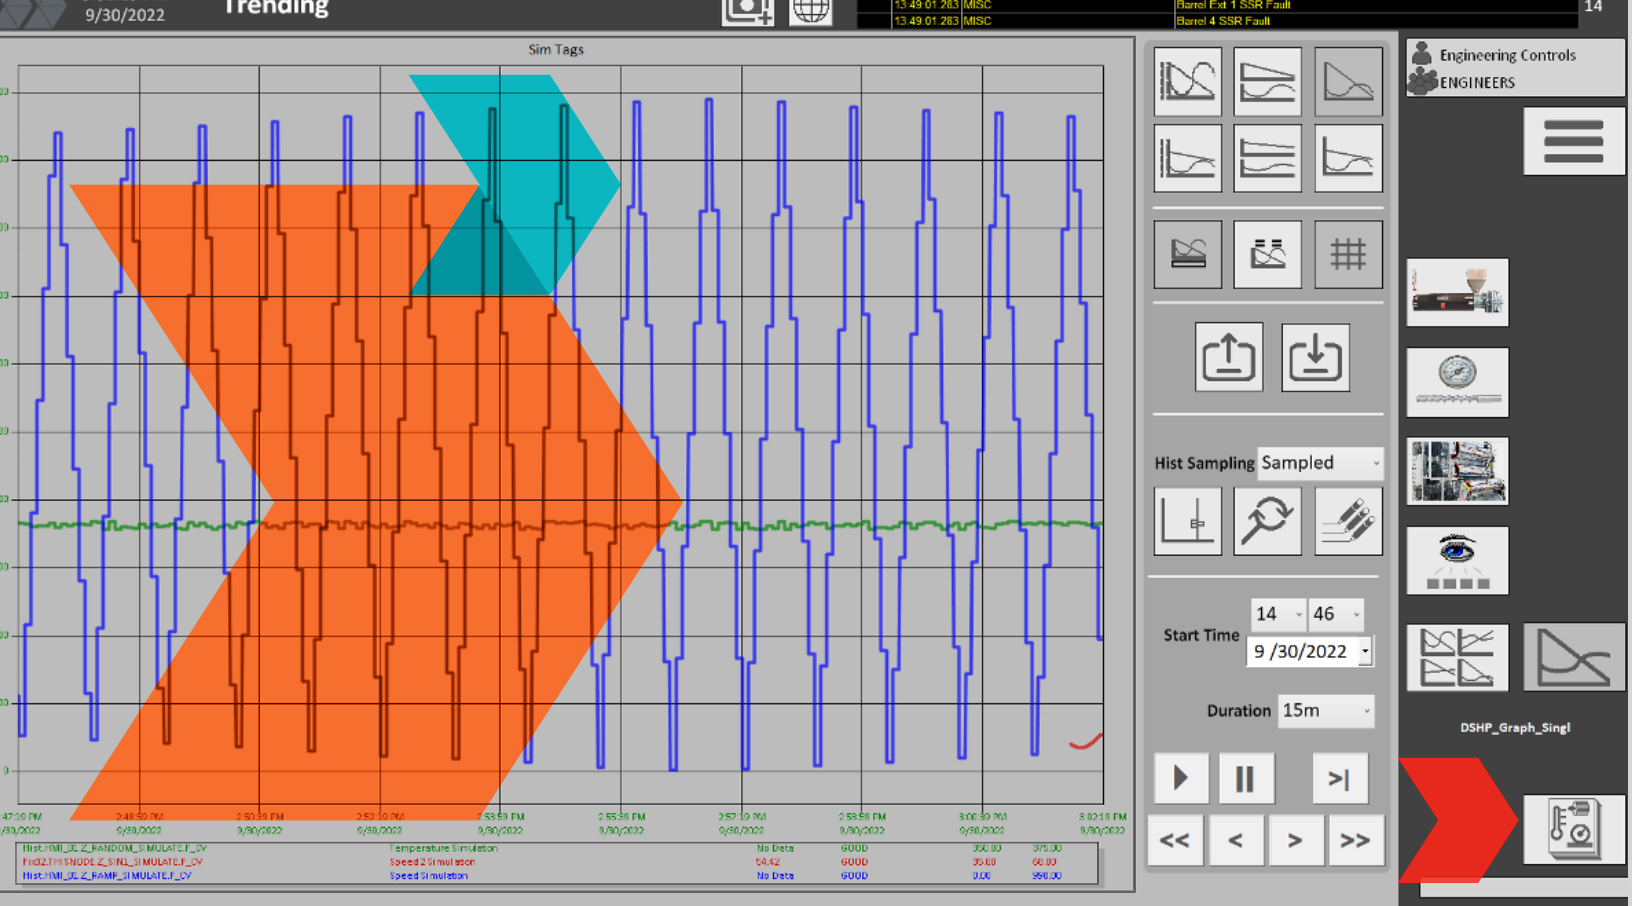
9/30/2022
Trending
13:49:01.283 MISC
Barrel Ext 1 SSR Fault
13:49:01.283 MISC
Barrel 4 SSR Fault
14

Sim Tags

2:47:10 PM
9/30/2022
2:48:50 PM
9/30/2022
2:50:30 PM
9/30/2022
2:52:10 PM
9/30/2022
2:53:50 PM
9/30/2022
2:55:30 PM
9/30/2022
2:57:10 PM
9/30/2022
2:58:50 PM
9/30/2022
3:00:30 PM
9/30/2022
3:02:10 PM
9/30/2022

| Hist.HMI_DEZ_RANDOM_SIMULATE.F_CV | Temperature Simulation | No Data | GOOD | 350.00 | 375.00 |
|---|---|---|---|---|---|
| Fix02.THI SNODE Z_SIN1_SIMULATE.F_CV | Speed 2 Simulation | 54.42 | GOOD | 35.00 | 65.00 |
| Hist.HMI_DEZ_RAMP_SIMULATE.F_CV | Speed Simulation | No Data | GOOD | 0.00 | 990.00 |

Engineering Controls
ENGINEERS

Hist Sampling
Sampled

Start Time
14
46
9 /30/2022

Duration
15m

<<
<
>
>>
>|

DSHP_Graph_Singl